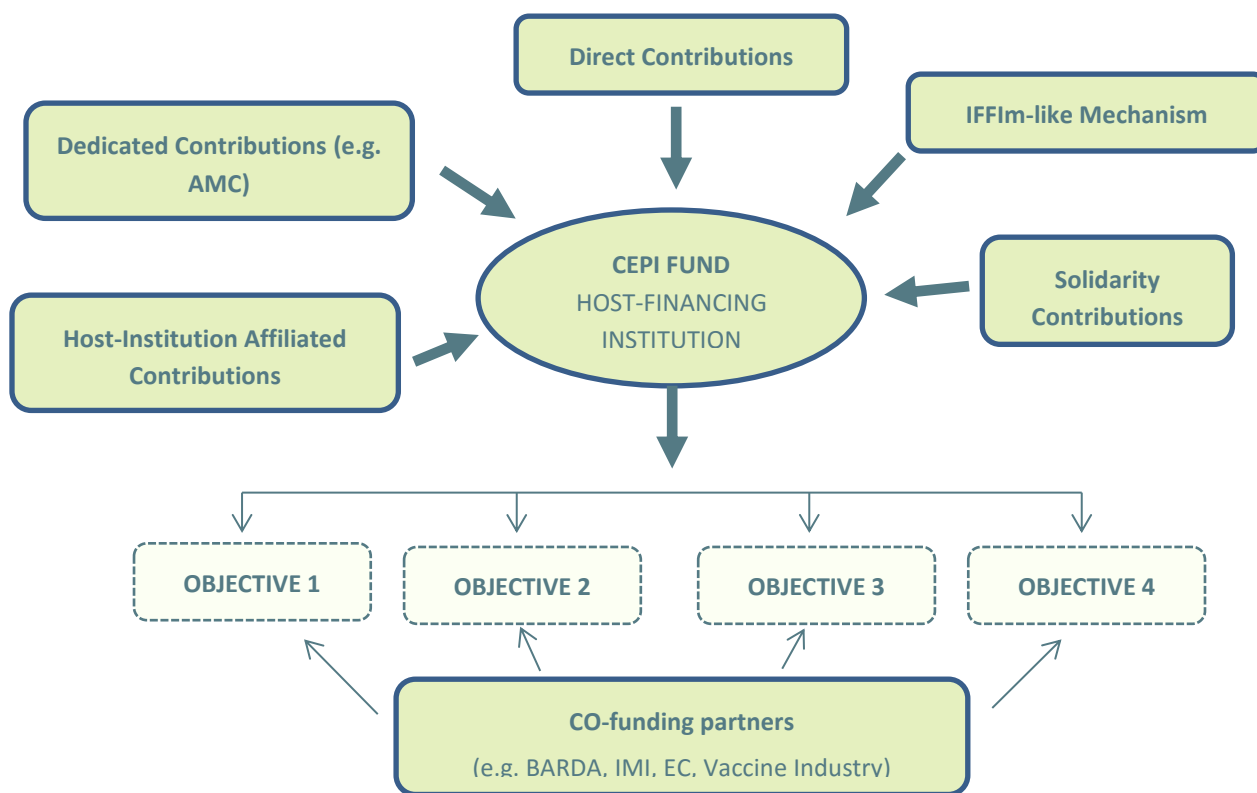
Direct Contributions

Dedicated Contributions (e.g. AMC)

IFFIm-like Mechanism

CEPI FUND
HOST-FINANCING INSTITUTION

Solidarity Contributions

Host-Institution Affiliated Contributions

OBJECTIVE 1

OBJECTIVE 2

OBJECTIVE 3

OBJECTIVE 4

CO-funding partners
(e.g. BARDA, IMI, EC, Vaccine Industry)